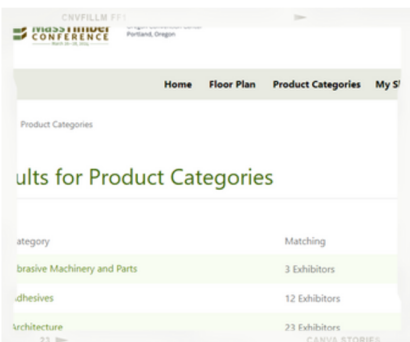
CNVFILLM

MassTimber CONFERENCE

Oregon Convention Center Portland, Oregon

Home Floor Plan Product Categories My S

Product Categories

ults for Product Categories

ategory | Matching
---|---
brasive Machinery and Parts | 3 Exhibitors
dhesives | 12 Exhibitors
rchitecture | 23 Exhibitors

CANVA STORIES